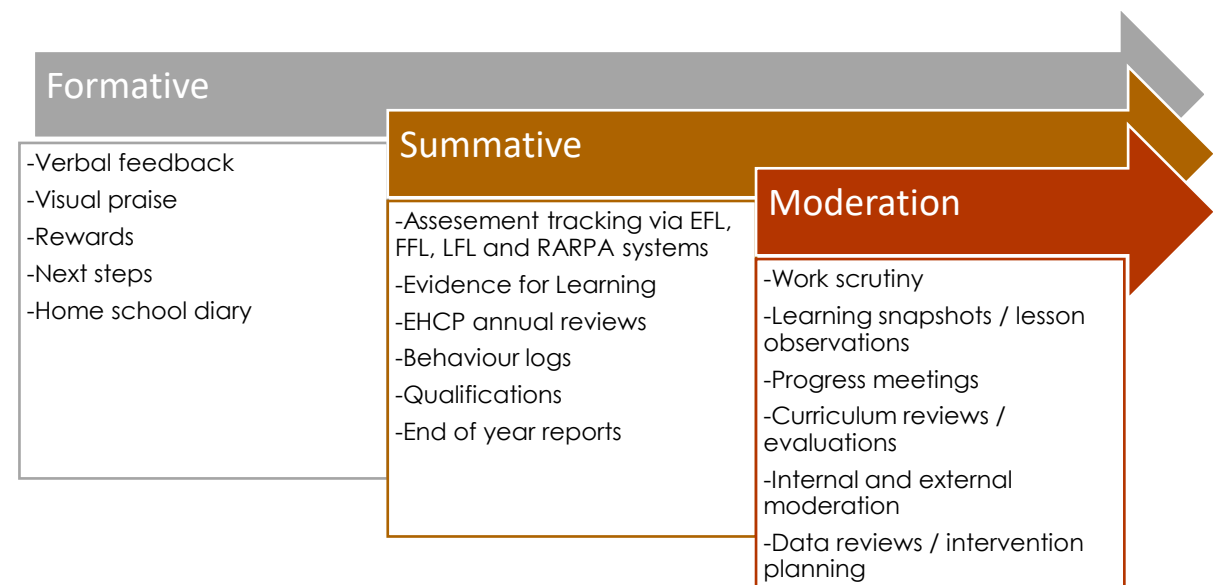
Formative

-Verbal feedback
-Visual praise
-Rewards
-Next steps
-Home school diary

Summative

-Assesement tracking via EFL, FFL, LFL and RARPA systems
-Evidence for Learning
-EHCP annual reviews
-Behaviour logs
-Qualifications
-End of year reports

Moderation

-Work scrutiny
-Learning snapshots / lesson observations
-Progress meetings
-Curriculum reviews / evaluations
-Internal and external moderation
-Data reviews / intervention planning